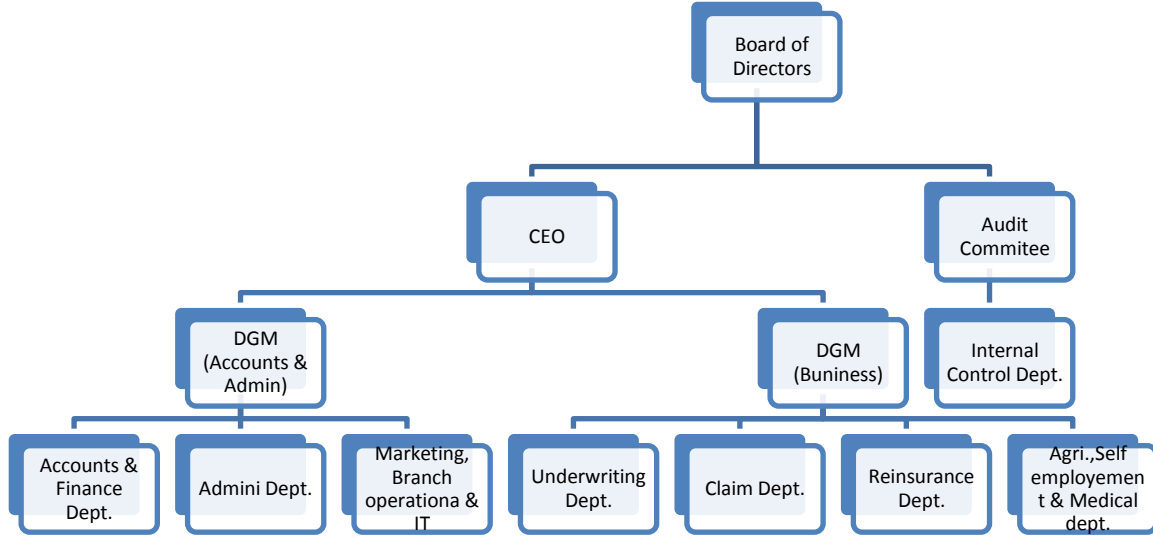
Board of Directors

CEO

Audit Commitee

DGM (Accounts & Admin)

DGM (Buniness)

Internal Control Dept.

Accounts & Finance Dept.

Admini Dept.

Marketing, Branch operationa & IT

Underwriting Dept.

Claim Dept.

Reinsurance Dept.

Agri.,Self employement & Medical dept.